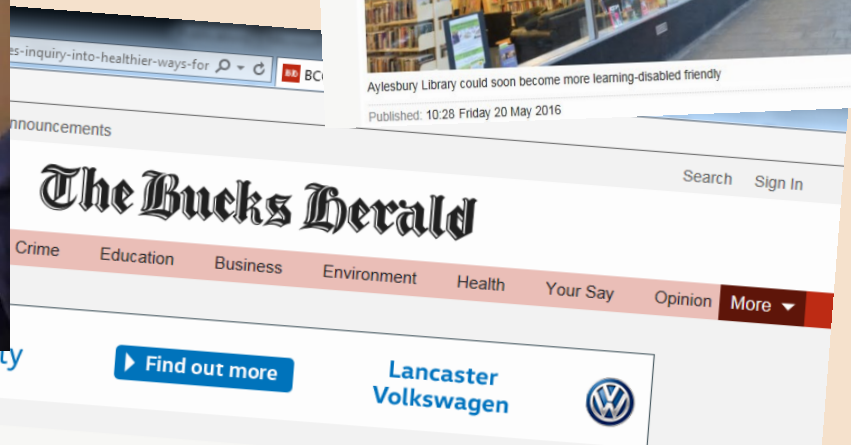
es-inquiry-into-healthier-ways-for

BC

Aylesbury Library could soon become more learning-disabled friendly

Published: 10:28 Friday 20 May 2016

nnouncements

The Bucks Herald

Search Sign In

Crime Education Business Environment Health Your Say Opinion More

ty

Find out more

Lancaster Volkswagen